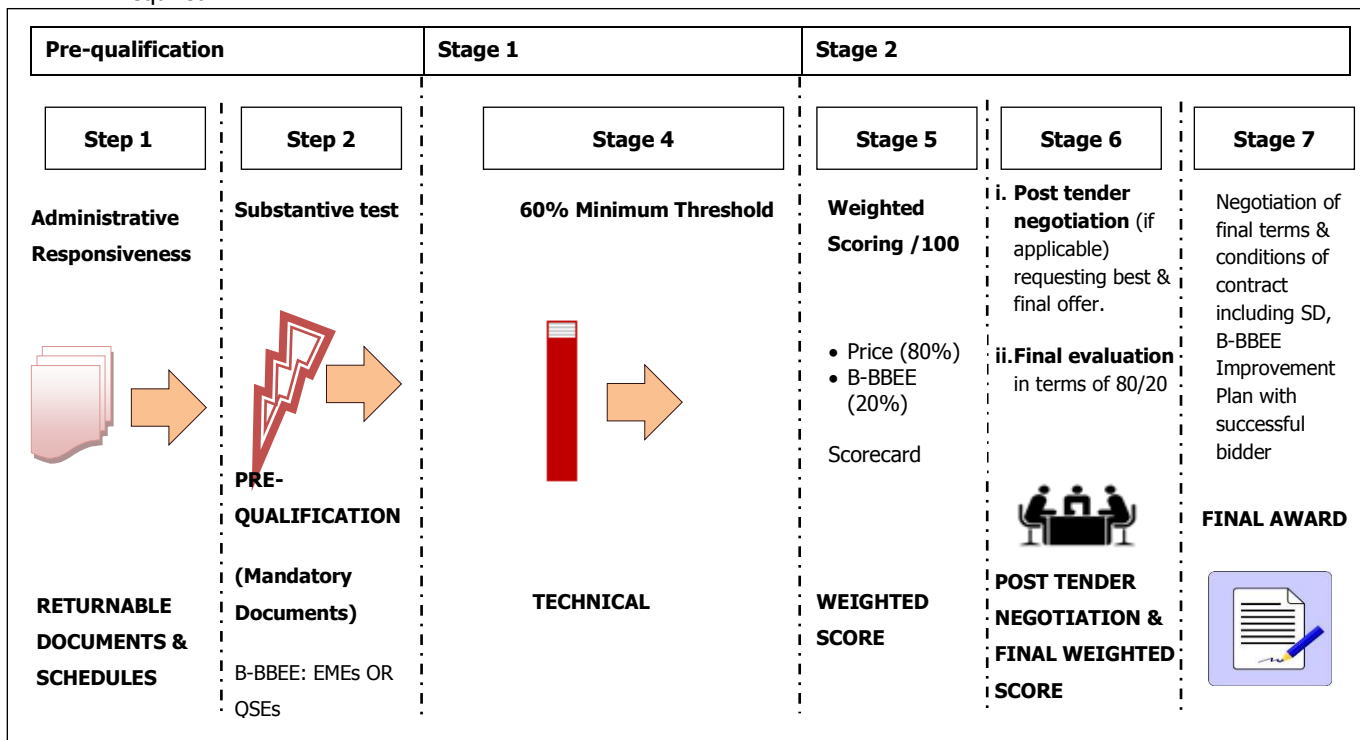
Pre-qualification | Stage 1 | Stage 2

Step 1

Administrative Responsiveness

RETURNABLE DOCUMENTS & SCHEDULES

Step 2

Substantive test

PRE-QUALIFICATION

(Mandatory Documents)

B-BBEE: EMEs OR QSEs

Stage 4

60% Minimum Threshold

TECHNICAL

Stage 5

Weighted Scoring /100

• Price (80%)
• B-BBEE (20%)

Scorecard

WEIGHTED SCORE

Stage 6

i. Post tender negotiation (if applicable) requesting best & final offer.

ii. Final evaluation in terms of 80/20

POST TENDER NEGOTIATION & FINAL WEIGHTED SCORE

Stage 7

Negotiation of final terms & conditions of contract including SD, B-BBEE Improvement Plan with successful bidder

FINAL AWARD